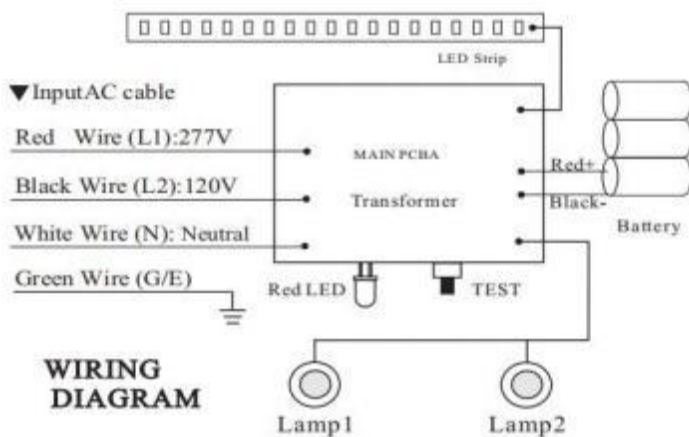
LED Strip

▼InputAC cable

Red Wire (L1):277V

Black Wire (L2):120V

White Wire (N): Neutral

Green Wire (G/E)

MAIN PCBA

Transformer

Red+

Black-

Battery

Red LED

TEST

WIRING DIAGRAM

Lamp1

Lamp2